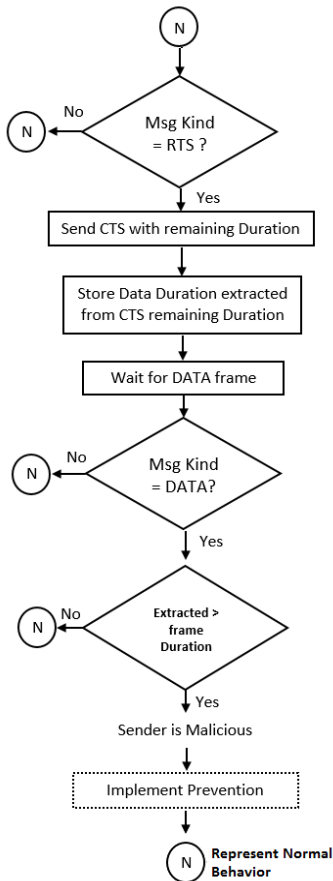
N

No

N

Msg Kind = RTS ?

Yes

Send CTS with remaining Duration

Store Data Duration extracted from CTS remaining Duration

Wait for DATA frame

No

N

Msg Kind = DATA?

Yes

No

N

Extracted > frame Duration

Yes

Sender is Malicious

Implement Prevention

N

Represent Normal Behavior